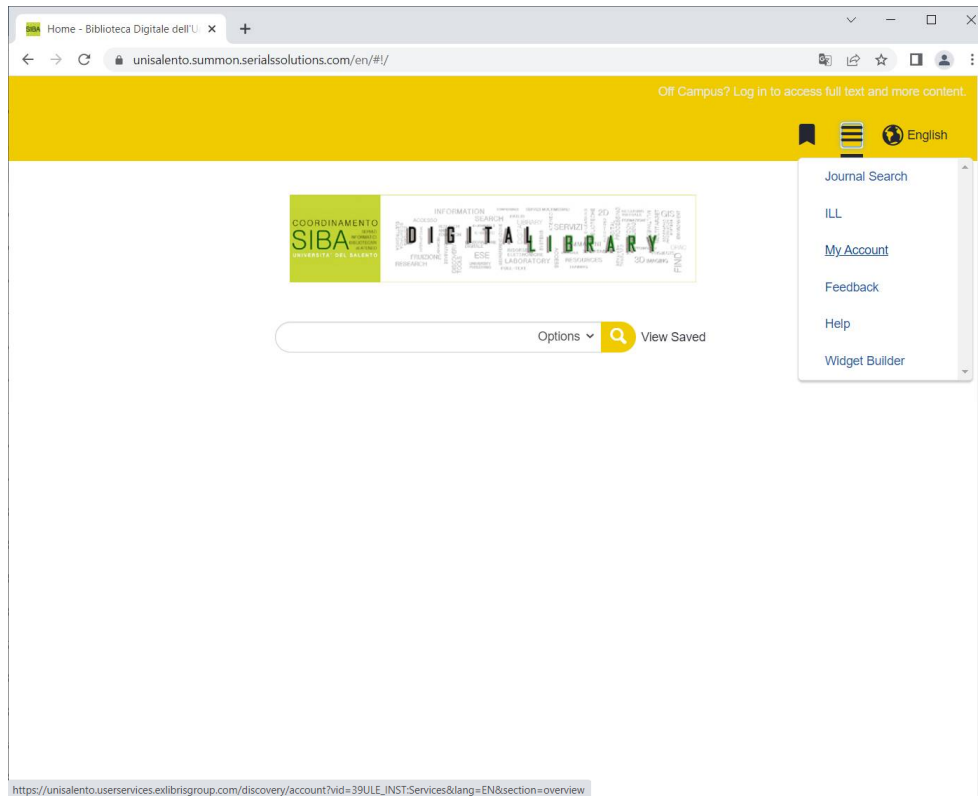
SIBA Home - Biblioteca Digitale dell'U ×

unisalento.summon.serialssolutions.com/en/#!/

Off Campus? Log in to access full text and more content.

English

COORDINAMENTO SIBA UNIVERSITÀ DEL SALENTO

DIGITAL LIBRARY

INFORMATION SEARCH SERVIZI ESE LABORATORY RESOURCES RESEARCH FIND

Options

View Saved

Journal Search

ILL

My Account

Feedback

Help

Widget Builder

https://unisalento.userservices.exlibrisgroup.com/discovery/account?vid=39ULE_INST:Services&lang=EN&section=overview